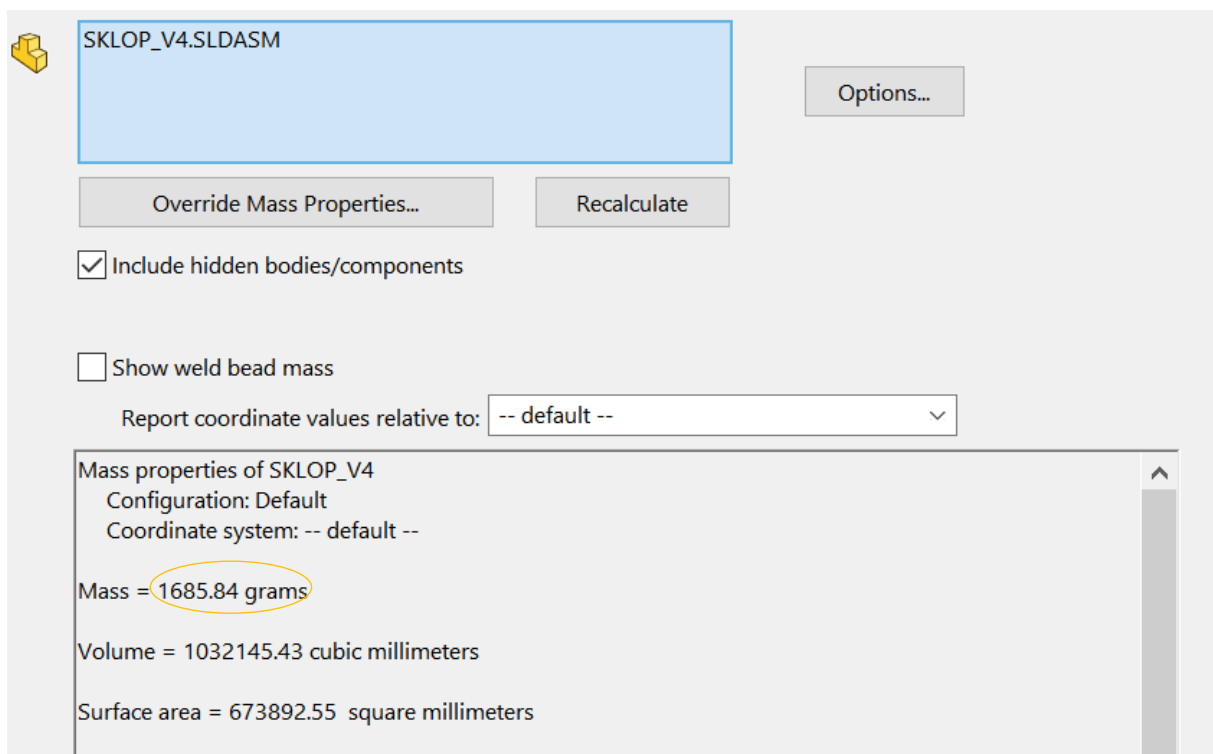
SKLOP_V4.SLDASM

Options...

Override Mass Properties...

Recalculate

Include hidden bodies/components

Show weld bead mass

Report coordinate values relative to: -- default --

Mass properties of SKLOP_V4
Configuration: Default
Coordinate system: -- default --

Mass = 1685.84 grams

Volume = 1032145.43 cubic millimeters

Surface area = 673892.55 square millimeters